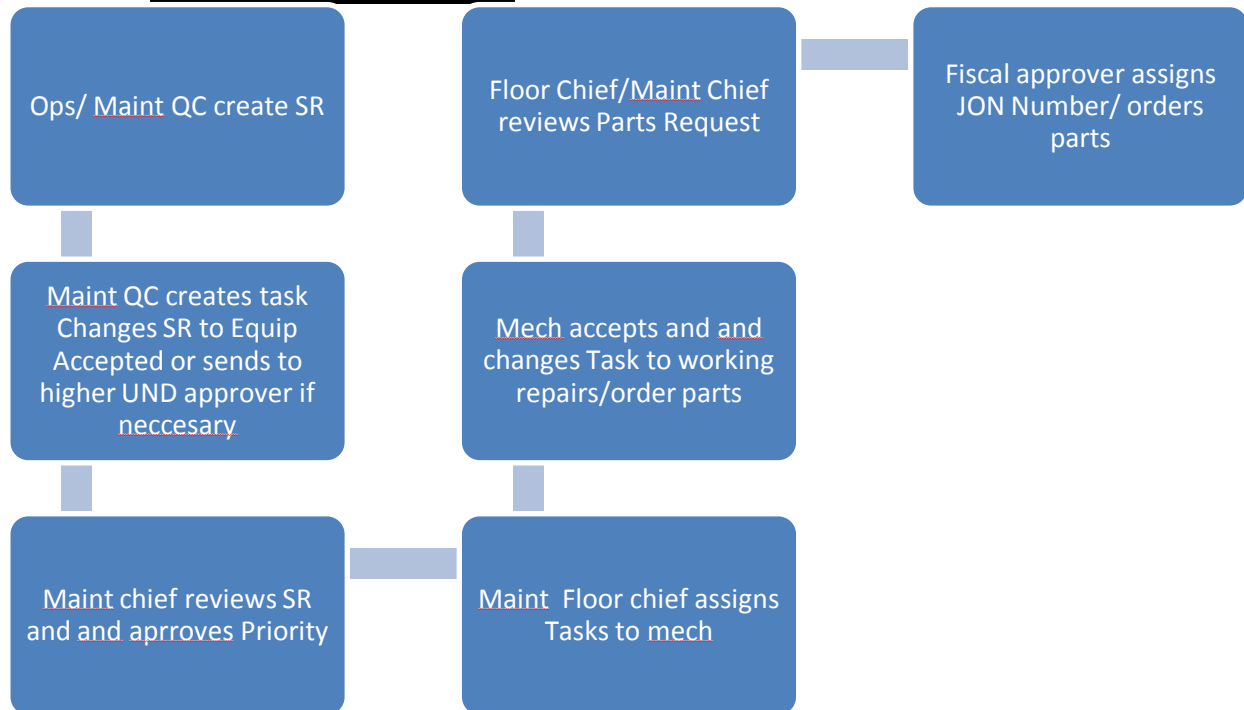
Ops/ Maint QC create SR

Floor Chief/Maint Chief reviews Parts Request

Fiscal approver assigns JON Number/ orders parts

Maint QC creates task Changes SR to Equip Accepted or sends to higher UND approver if neccesary

Mech accepts and and changes Task to working repairs/order parts

Maint chief reviews SR and and aprroves Priority

Maint Floor chief assigns Tasks to mech